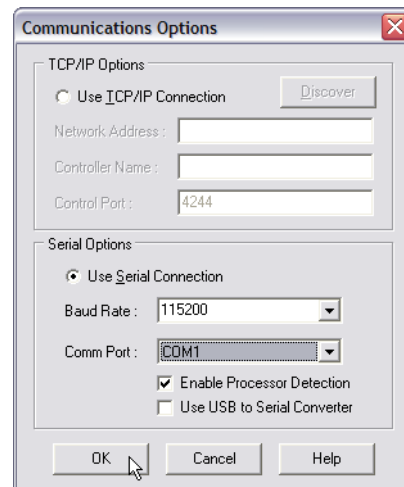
Communications Options

TCP/IP Options

Use TCP/IP Connection

Discover

Network Address :

Controller Name :

Control Port : 4244

Serial Options

Use Serial Connection

Baud Rate : 115200

Comm Port : COM1

Enable Processor Detection

Use USB to Serial Converter

OK

Cancel

Help